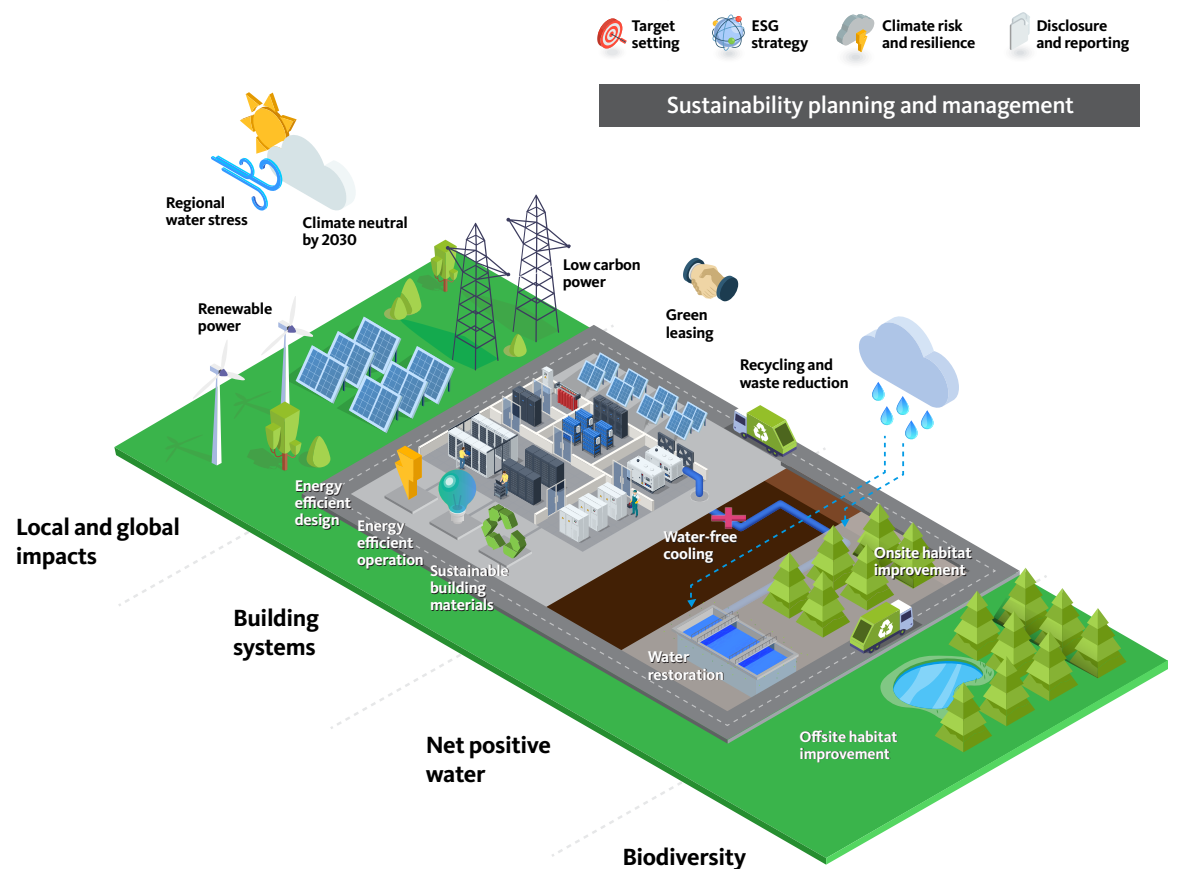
Target setting

ESG strategy

Climate risk and resilience

Disclosure and reporting

Sustainability planning and management

Regional water stress

Climate neutral by 2030

Low carbon power

Green leasing

Renewable power

Recycling and waste reduction

Energy efficient design

Energy efficient operation

Sustainable building materials

Water-free cooling

Onsite habitat improvement

Local and global impacts

Building systems

Water restoration

Offsite habitat improvement

Net positive water

Biodiversity